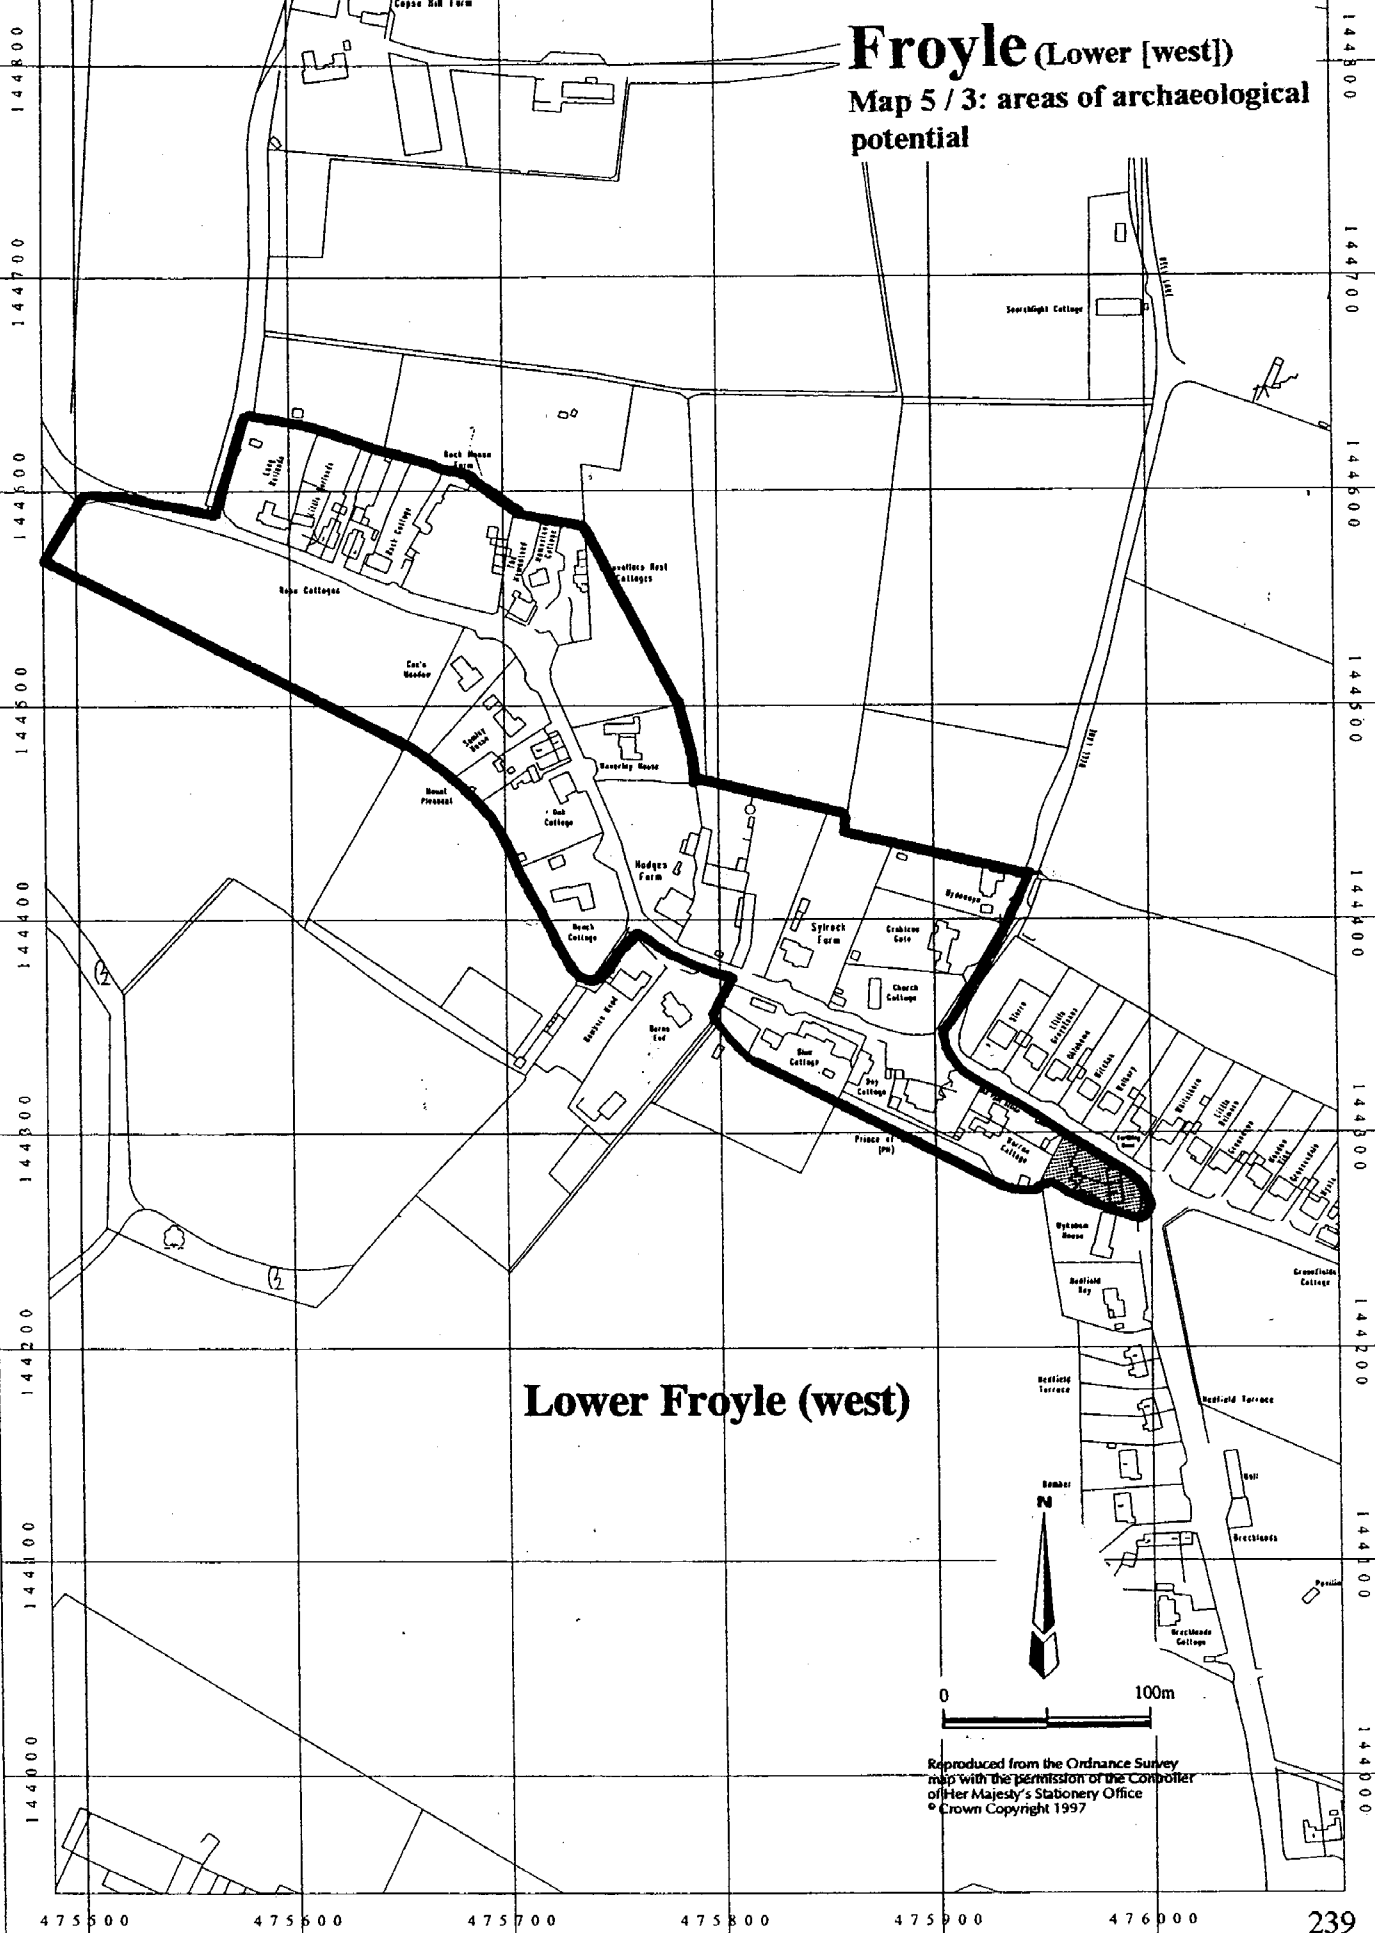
Froyle (Lower [west])
Map 5 / 3: areas of archaeological potential

Copse Hill Farm

144800
144700
144600
144500
144400
144300
144200
144100
144000

Searchlight Cottage
BEE LANE
Rock House Farm
Long Orchards
Little Orchards
Rock Cottage
The Homestead
Homestead Cottage
Travellers Rest Cottages
Rose Cottages
Cox's Meadow
Samley House
Waverley House
Mount Pleasant
Oak Cottage
Hodges Farm
Sylrock Farm
Crabtree Gate
Hydecope
Church Cottage
Beech Cottage
Barns End
Blue Cottage
Bay Cottage
Prince of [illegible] (PH)
Barton Cottage
Little Greenfields
Wykeham House
Redfield Bay
Redfield Terrace
Greenfields Cottage
Redfield Terrace
Bramber
Brecklands
Brecklands Cottage

Lower Froyle (west)

N
0
100m

Reproduced from the Ordnance Survey map with the permission of the Controller of Her Majesty's Stationery Office
© Crown Copyright 1997

475500
475600
475700
475800
475900
476000

239